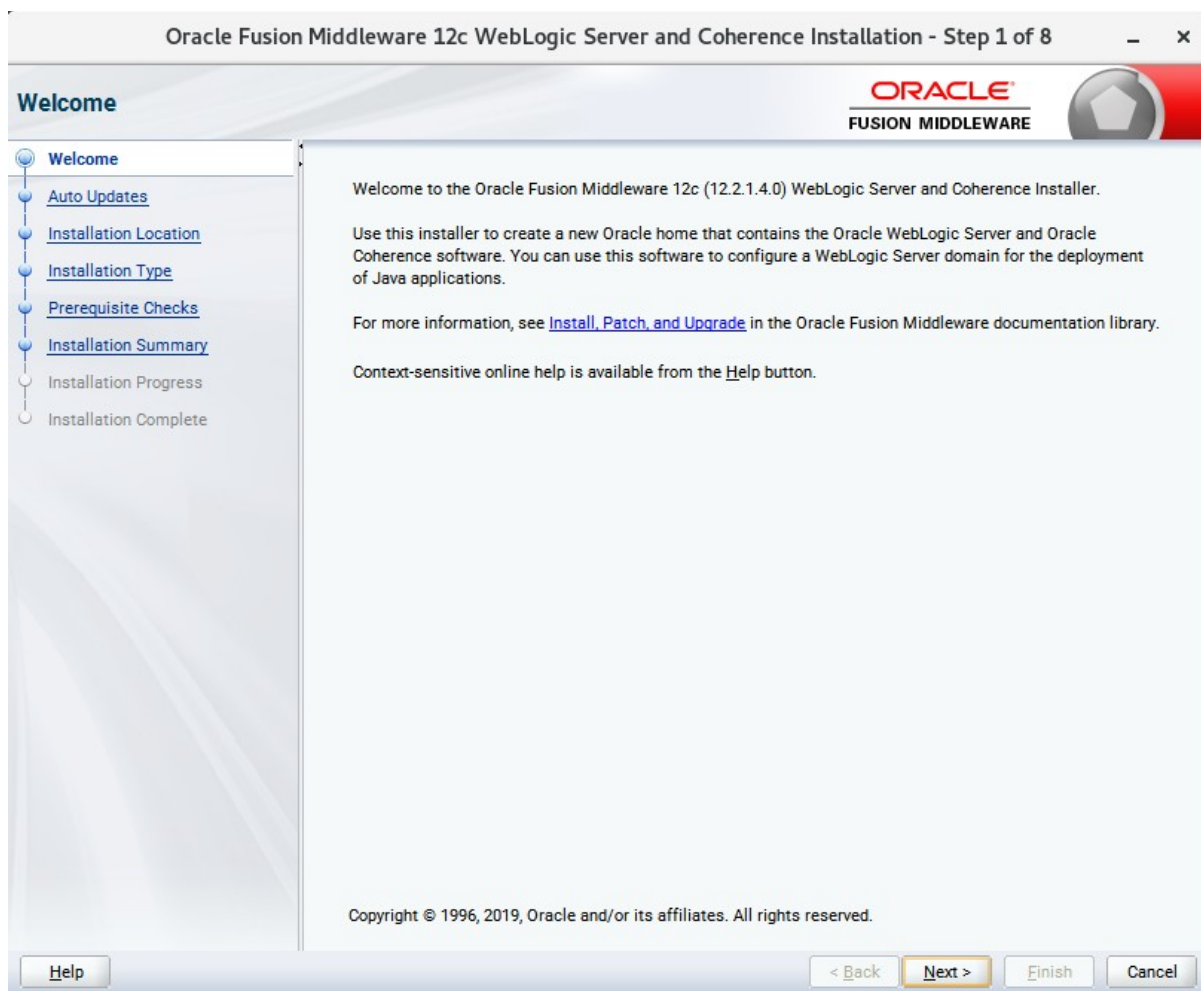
Oracle Fusion Middleware 12c WebLogic Server and Coherence Installation - Step 1 of 8

Welcome

ORACLE
FUSION MIDDLEWARE

Welcome
Auto Updates
Installation Location
Installation Type
Prerequisite Checks
Installation Summary
Installation Progress
Installation Complete

Welcome to the Oracle Fusion Middleware 12c (12.2.1.4.0) WebLogic Server and Coherence Installer.

Use this installer to create a new Oracle home that contains the Oracle WebLogic Server and Oracle Coherence software. You can use this software to configure a WebLogic Server domain for the deployment of Java applications.

For more information, see Install, Patch, and Upgrade in the Oracle Fusion Middleware documentation library.

Context-sensitive online help is available from the Help button.

Copyright © 1996, 2019, Oracle and/or its affiliates. All rights reserved.

Help

< Back

Next >

Finish

Cancel